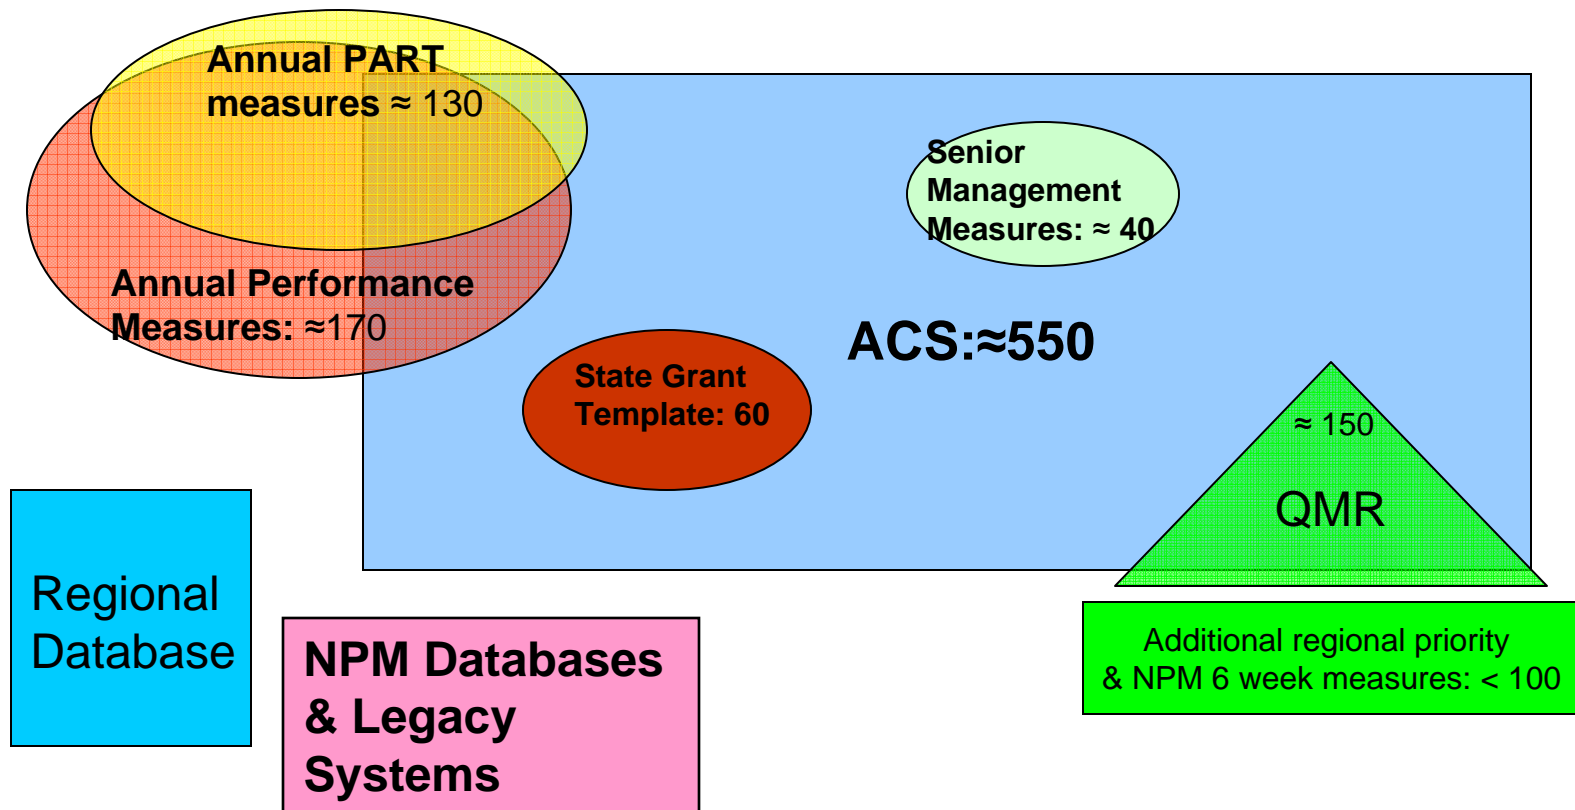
Annual PART measures ≈ 130

Annual Performance Measures: ≈170

Senior Management Measures: ≈ 40

ACS:≈550

State Grant Template: 60

≈ 150

QMR

Regional Database

NPM Databases & Legacy Systems

Additional regional priority & NPM 6 week measures: < 100